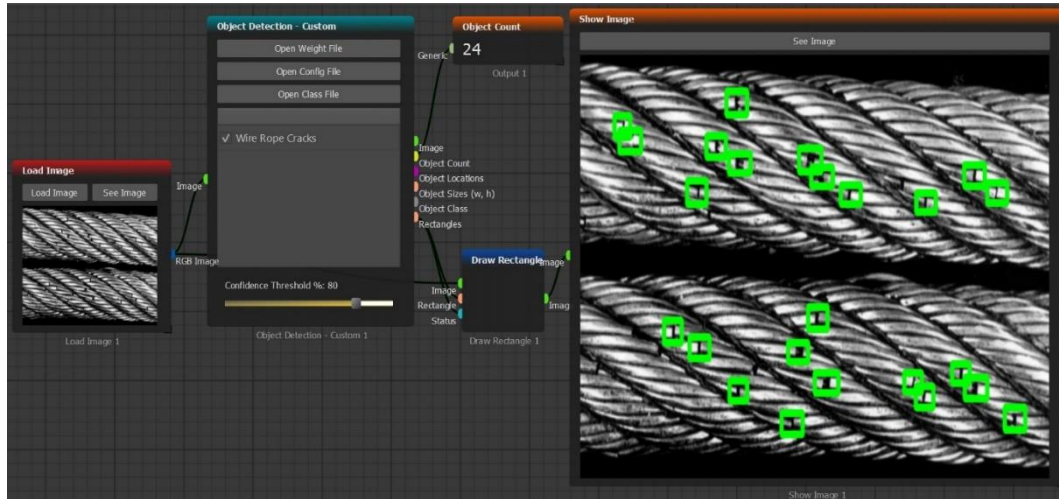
Load Image

Load Image

See Image

Image

RGB Image

Load Image 1

Object Detection - Custom

Open Weight File

Open Config File

Open Class File

✓ Wire Rope Cracks

Image

Object Count

Object Locations

Object Sizes (w, h)

Object Class

Rectangles

Confidence Threshold %: 80

Object Detection - Custom 1

Object Count

Generic

24

Output 1

Draw Rectangle

Image

Image

Rectangle

Status

Imag

Draw Rectangle 1

Show Image

See Image

Show Image 1